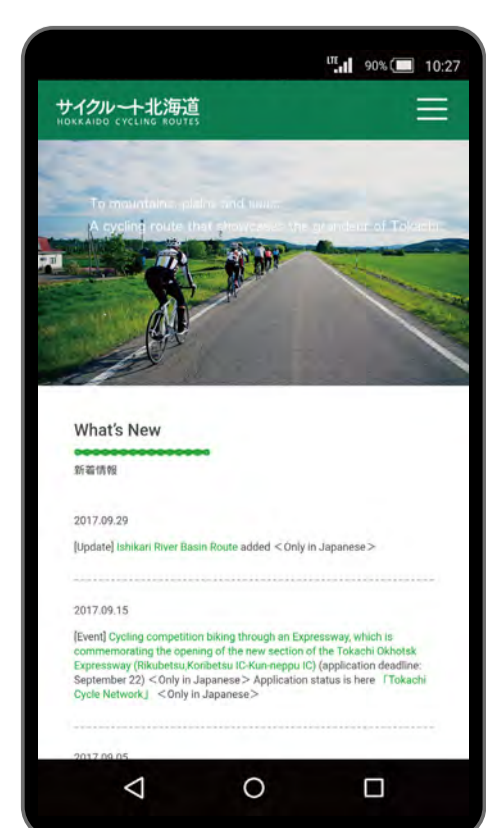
LTE 90% 10:27

サイクルート北海道
HOKKAIDO CYCLING ROUTES

To mountains, plains and seas.
A cycling route that showcases the grandeur of Tokachi

What's New

新着情報

2017.09.29

[Update] Ishikari River Basin Route added <Only in Japanese>

2017.09.15

[Event] Cycling competition biking through an Expressway, which is commemorating the opening of the new section of the Tokachi Okhotsk Expressway (Rikubetsu,Koribetsu IC-Kun-neppu IC) (application deadline: September 22) <Only in Japanese> Application status is here 「Tokachi Cycle Network」 <Only in Japanese>

2017.09.05